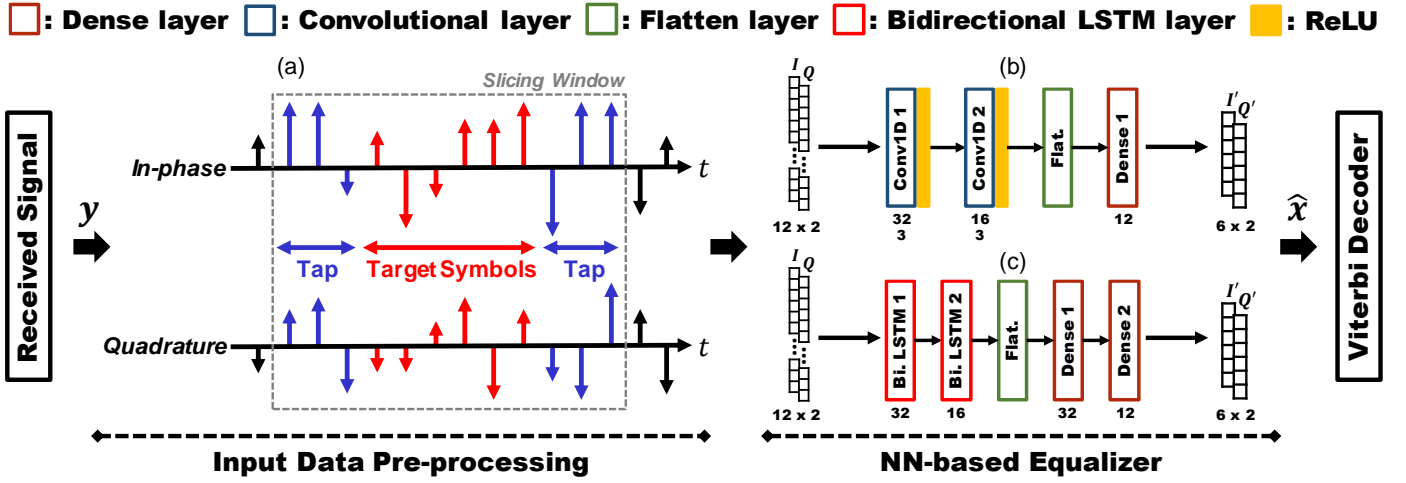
: Dense layer : Convolutional layer : Flatten layer : Bidirectional LSTM layer : ReLU

Received Signal

$y$

(a)

Slicing Window

In-phase

$t$

Tap

Target Symbols

Tap

Quadrature

$t$

Input Data Pre-processing

$I$ $Q$

12 x 2

(b)

Conv1D 1

32
3

Conv1D 2

16
3

Flat.

Dense 1

12

$I'$ $Q'$

6 x 2

$I$ $Q$

12 x 2

(c)

Bi. LSTM 1

32

Bi. LSTM 2

16

Flat.

Dense 1

32

Dense 2

12

$I'$ $Q'$

6 x 2

NN-based Equalizer

$\hat{x}$

Viterbi Decoder